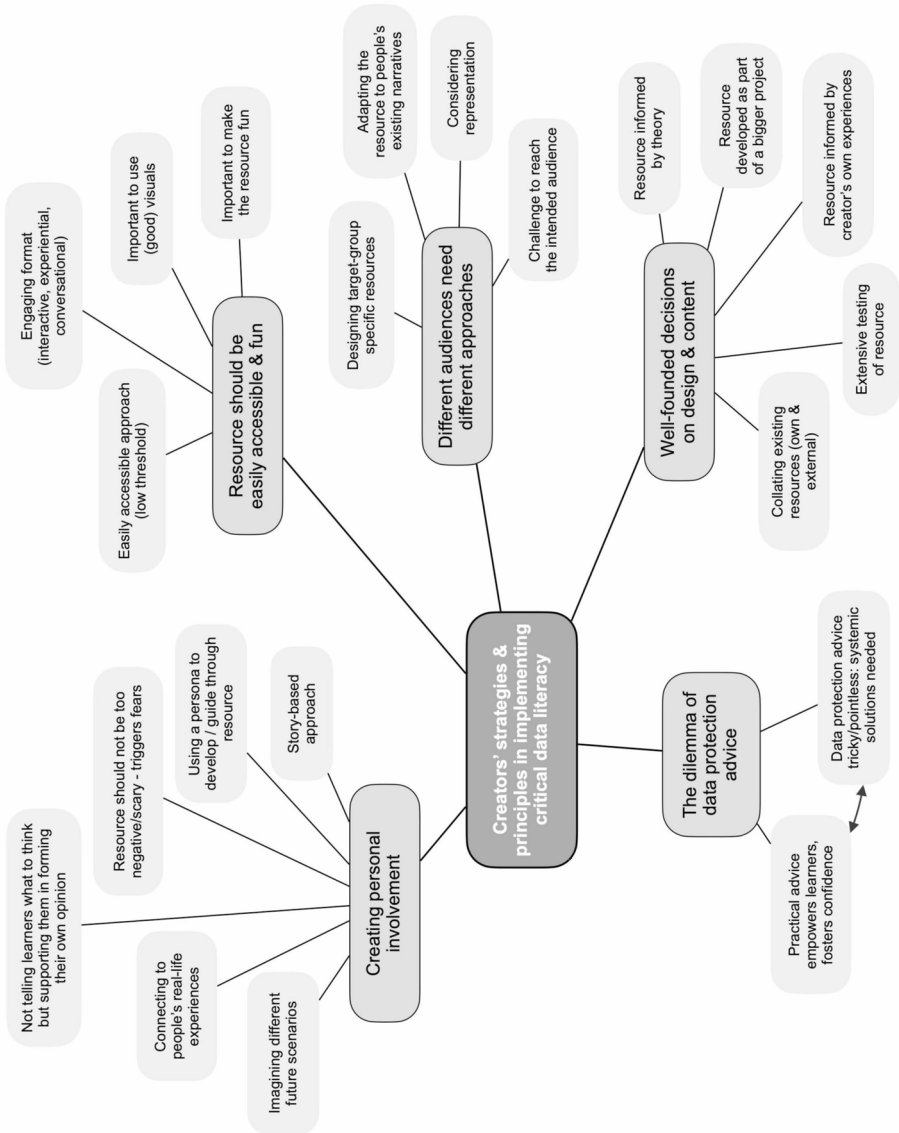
Creators' strategies & principles in implementing critical data literacy

Resource should be easily accessible & fun

Easily accessible approach (low threshold)

Engaging format (interactive, experiential, conversational)

Important to use (good) visuals

Important to make the resource fun

Different audiences need different approaches

Designing target-group specific resources

Adapting the resource to people's existing narratives

Considering representation

Challenge to reach the intended audience

Well-founded decisions on design & content

Resource informed by theory

Resource developed as part of a bigger project

Resource informed by creator's own experiences

Extensive testing of resource

Collating existing resources (own & external)

The dilemma of data protection advice

Data protection advice tricky/pointless: systemic solutions needed

Practical advice empowers learners, fosters confidence

Creating personal involvement

Story-based approach

Using a persona to develop / guide through resource

Resource should not be too negative/scary - triggers fears

Not telling learners what to think but supporting them in forming their own opinion

Connecting to people's real-life experiences

Imagining different future scenarios